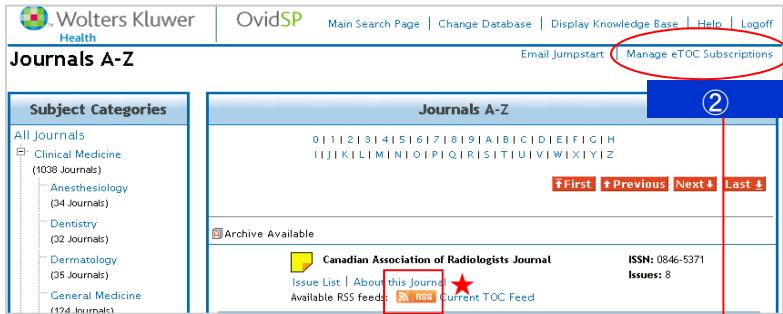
Wolters Kluwer Health

OvidSP

Main Search Page | Change Database | Display Knowledge Base | Help | Logoff

Journals A-Z

Email Jumpstart | Manage eTOC Subscriptions

Subject Categories

All Journals

Clinical Medicine (1038 Journals)

Anesthesiology (34 Journals)

Dentistry (32 Journals)

Dermatology (35 Journals)

General Medicine (124 Journals)

Journals A-Z

②

0 | 1 | 2 | 3 | 4 | 5 | 6 | 7 | 8 | 9 | A | B | C | D | E | F | G | H | I | J | K | L | M | N | O | P | Q | R | S | T | U | V | W | X | Y | Z

First Previous Next Last

Archive Available

Canadian Association of Radiologists Journal

ISSN: 0846-5371
Issues: 8

Issue List | About this Journal

Available RSS feeds: RSS Current TOC Feed